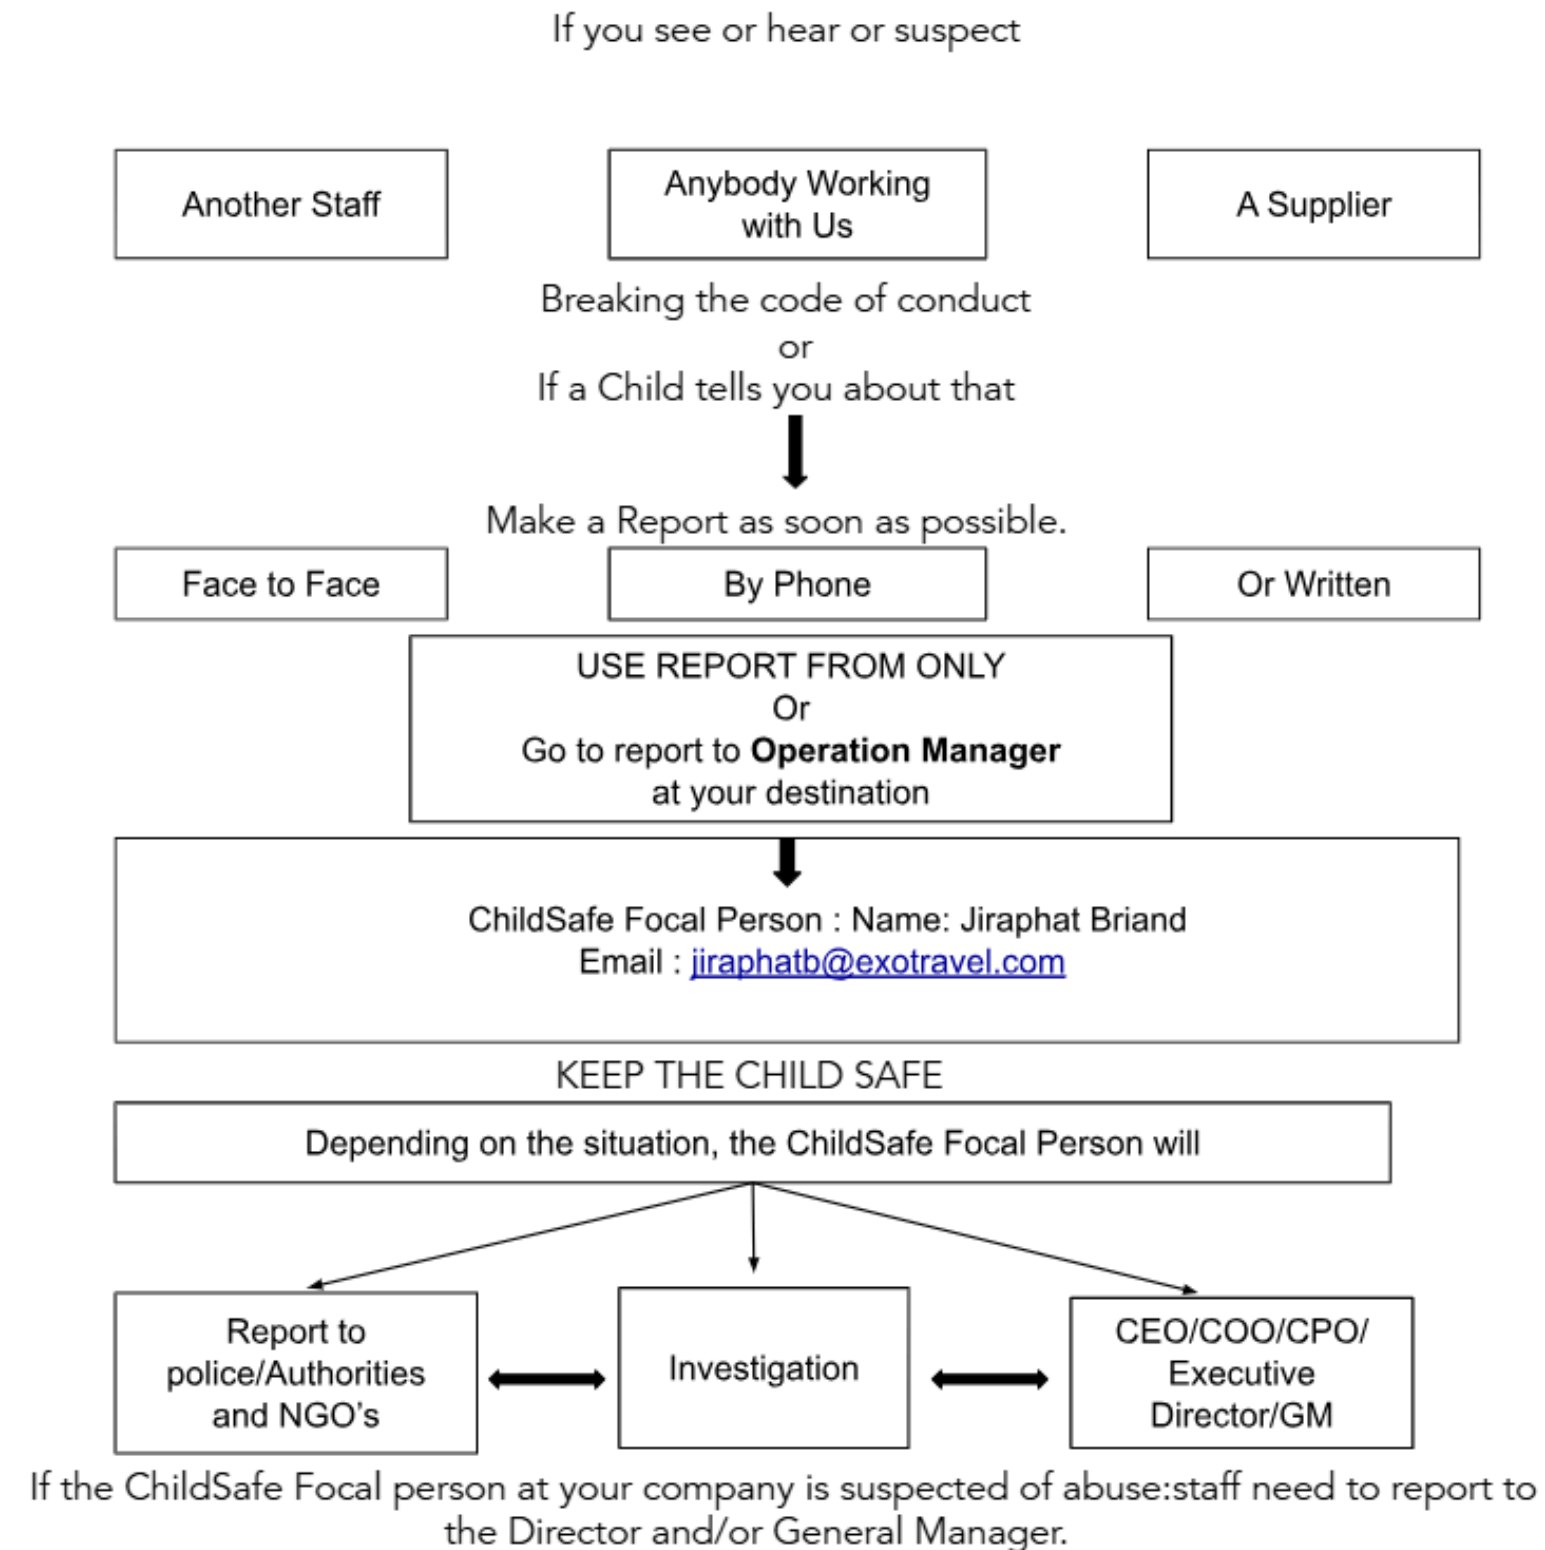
If you see or hear or suspect

Another Staff

Anybody Working with Us

A Supplier

Breaking the code of conduct
or
If a Child tells you about that

Make a Report as soon as possible.

Face to Face

By Phone

Or Written

USE REPORT FROM ONLY
Or
Go to report to **Operation Manager** at your destination

ChildSafe Focal Person : Name: Jiraphat Briand
Email : jiraphatb@exotravel.com

KEEP THE CHILD SAFE

Depending on the situation, the ChildSafe Focal Person will

Report to police/Authorities and NGO's

Investigation

CEO/COO/CPO/ Executive Director/GM

If the ChildSafe Focal person at your company is suspected of abuse:staff need to report to the Director and/or General Manager.